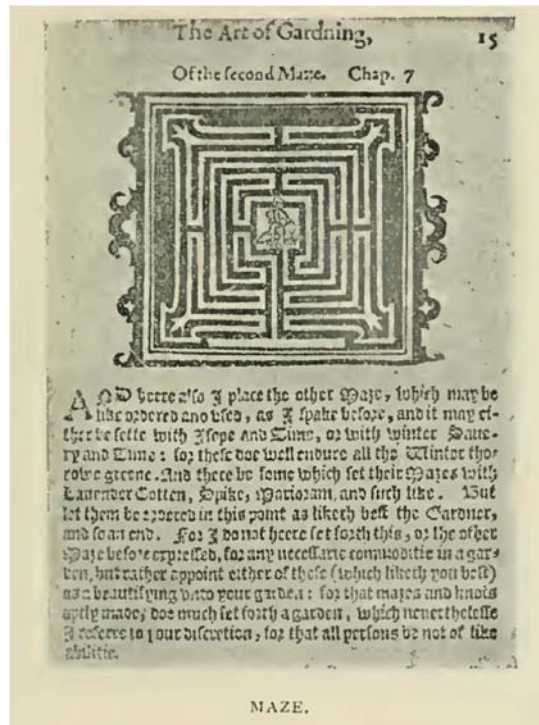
The Art of Gardning, 15

Of the second Maze. Chap. 7

AND heere also I place the other Maze, which may be like ordered and used, as I spake before, and it may either be sette with Isope and Time, or with winter Savery and Time: for these doe well endure all the Winter thorowe greene. And there be some which set their Mazes with Lavender Cotten, Spike, Marioram, and such like. But let them be ordered in this point as liketh best the Gardner, and so an end. For I do not heere set forth this, or the other Maze before expressed, for any necessarie commoditie in a garden, but rather appoint either of these (which liketh you best) as a beautifying unto your garden: for that mazes and knots aptly made, doe much set forth a garden, which neverthelesse I referre to your discretion, for that all persons be not of like abilitie.

MAZE.